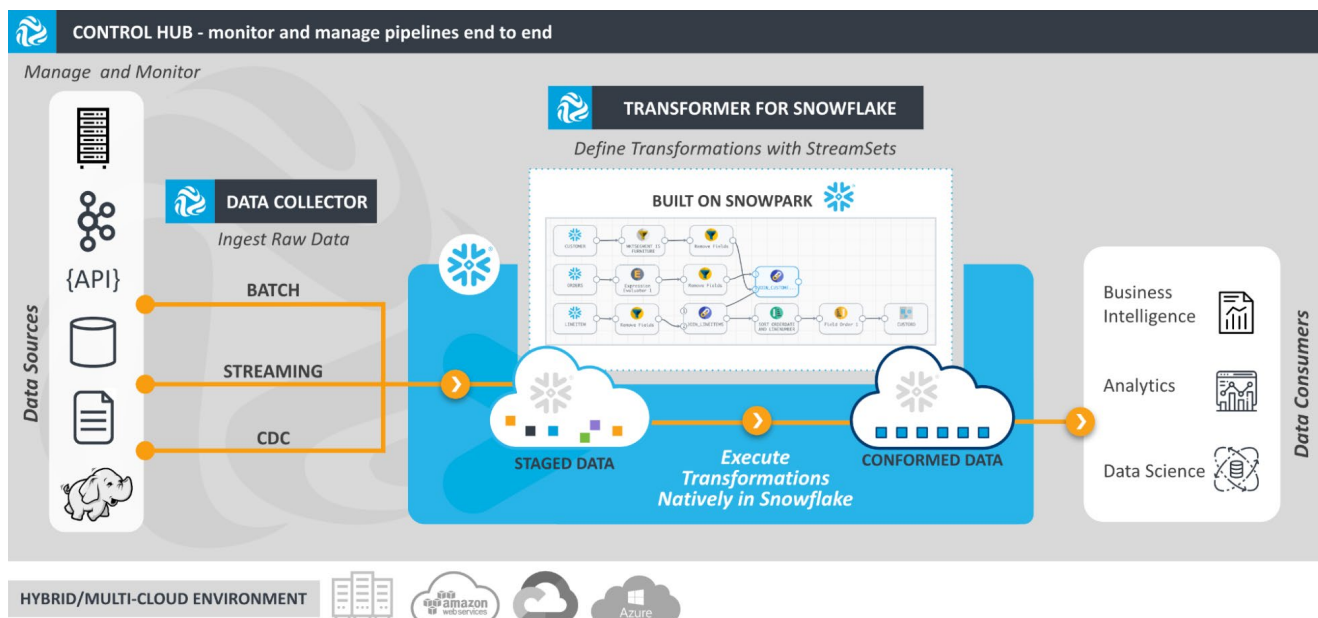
CONTROL HUB - monitor and manage pipelines end to end

Manage and Monitor

TRANSFORMER FOR SNOWFLAKE

Define Transformations with StreamSets

BUILT ON SNOWPARK

CUSTOMER

ORDERS

LINEITEM

Remove Fields

Remove Fields

Remove Fields

Field Order 1

CUSTORD

DATA COLLECTOR

Ingest Raw Data

Data Sources

{API}

BATCH

STREAMING

CDC

STAGED DATA

Execute Transformations Natively in Snowflake

CONFORMED DATA

Business Intelligence

Analytics

Data Science

Data Consumers

HYBRID/MULTI-CLOUD ENVIRONMENT

amazon web services

Azure